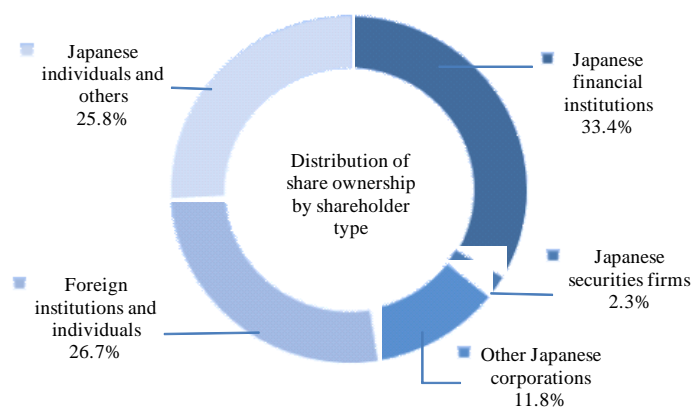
Japanese individuals and others 25.8%

Japanese financial institutions 33.4%

Distribution of share ownership by shareholder type

Japanese securities firms 2.3%

Foreign institutions and individuals 26.7%

Other Japanese corporations 11.8%